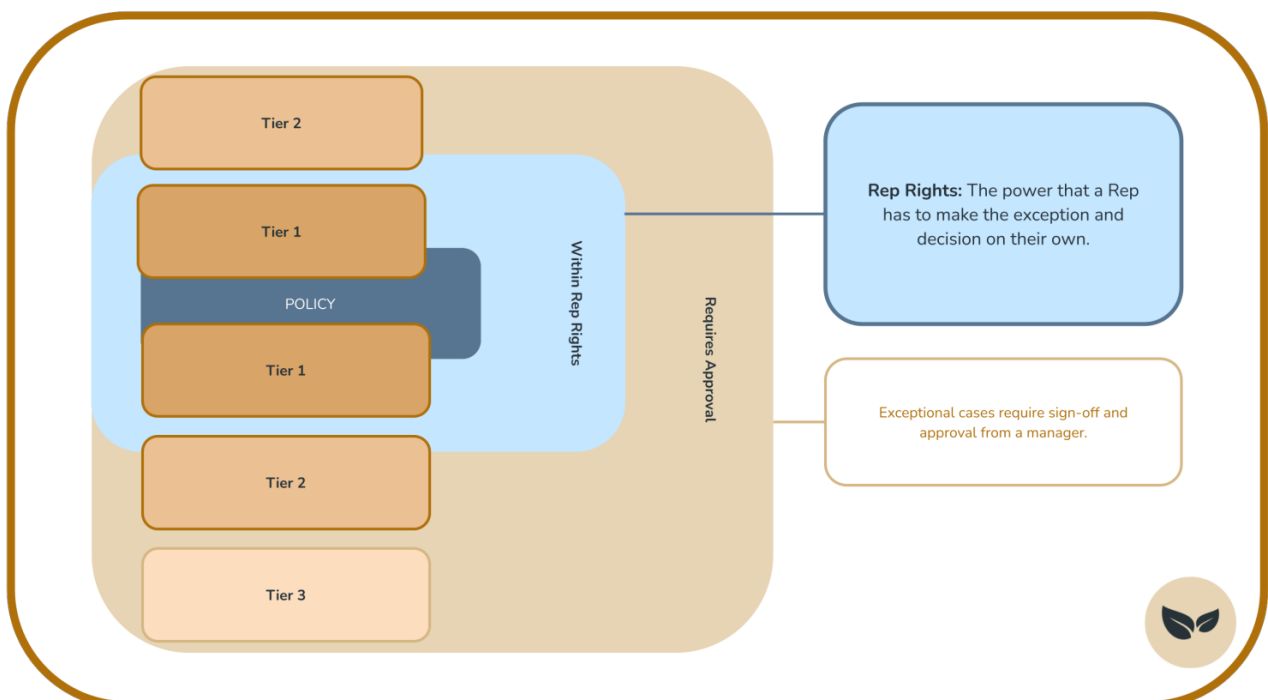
Tier 2

Tier 1

POLICY

Tier 1

Tier 2

Tier 3

Within Rep Rights

Requires Approval

**Rep Rights:** The power that a Rep has to make the exception and decision on their own.

Exceptional cases require sign-off and approval from a manager.